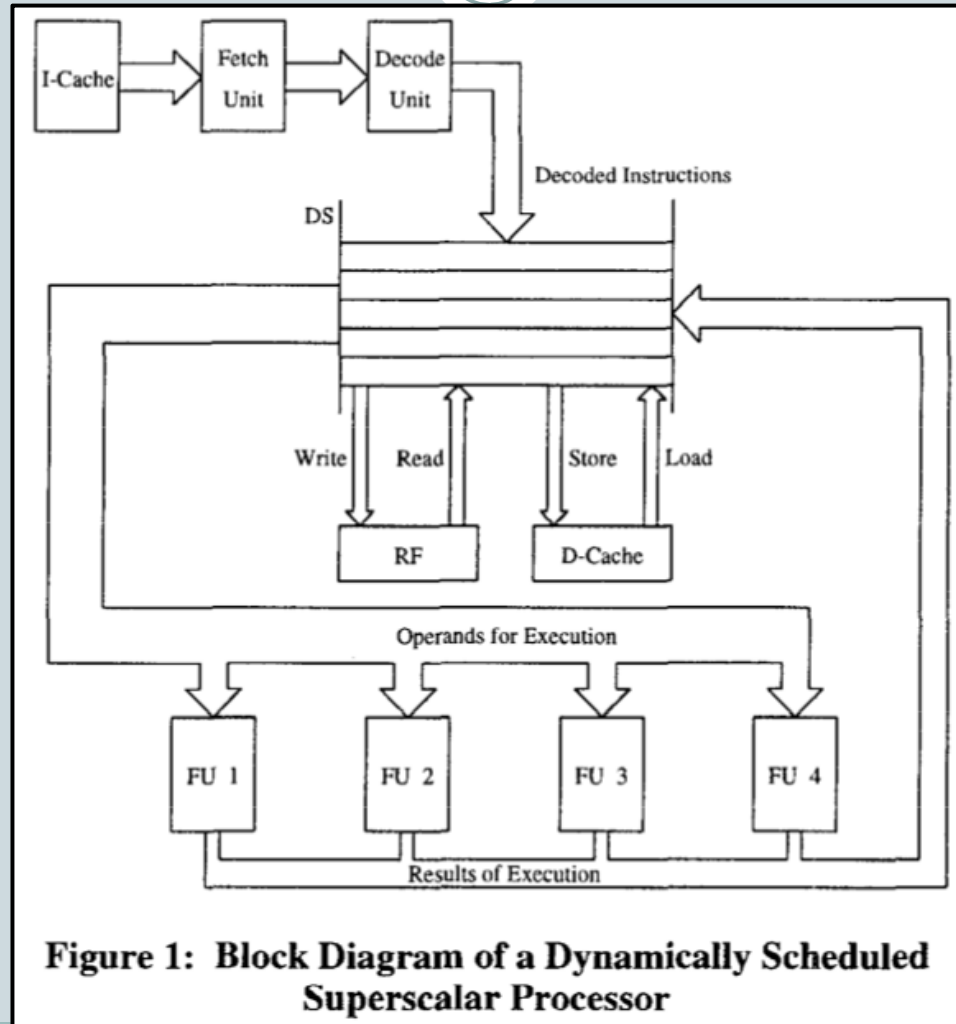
I-Cache

Fetch Unit

Decode Unit

Decoded Instructions

DS

Write

Read

Store

Load

RF

D-Cache

Operands for Execution

FU 1

FU 2

FU 3

FU 4

Results of Execution

Figure 1: Block Diagram of a Dynamically Scheduled Superscalar Processor